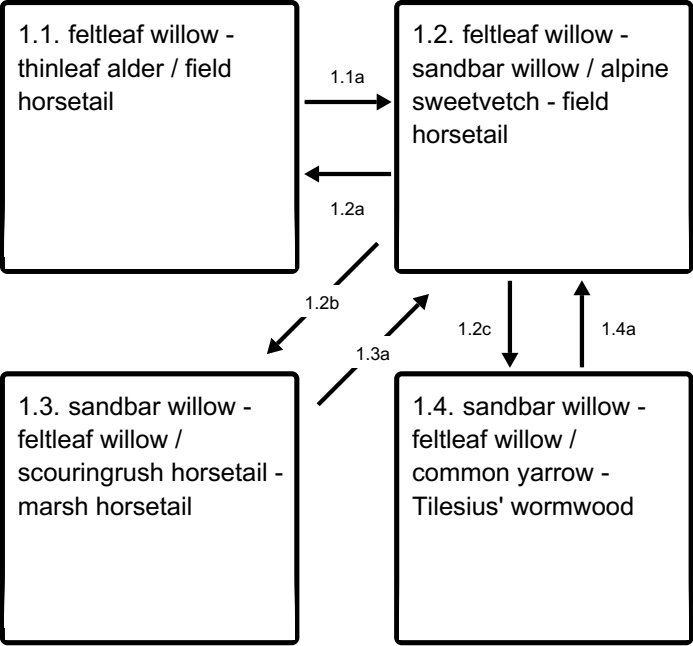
1.1. feltleaf willow - thinleaf alder / field horsetail

1.1a

1.2. feltleaf willow - sandbar willow / alpine sweetvetch - field horsetail

1.2a

1.2b

1.3a

1.2c

1.4a

1.3. sandbar willow - feltleaf willow / scouringrush horsetail - marsh horsetail

1.4. sandbar willow - feltleaf willow / common yarrow - Tilesius' wormwood